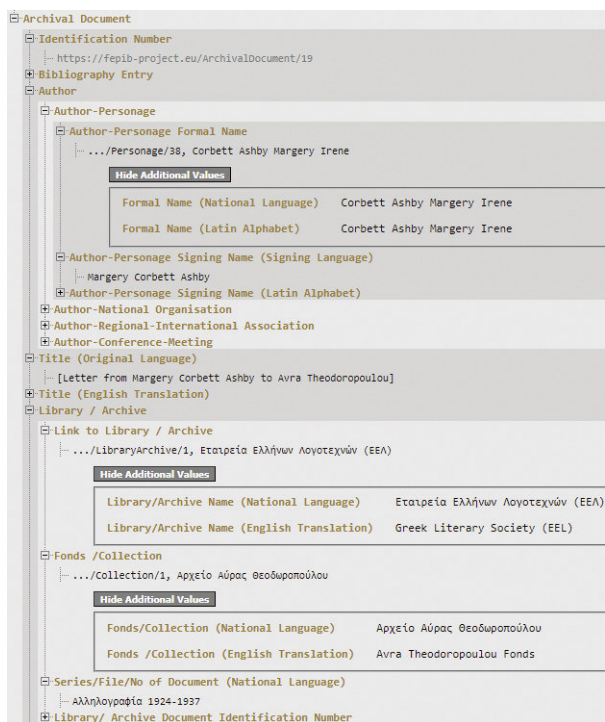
Archival Document
Identification Number
https://fepib-project.eu/ArchivalDocument/19
Bibliography Entry
Author
Author-Personage
Author-Personage Formal Name
.../Personage/38, Corbett Ashby Margery Irene
Hide Additional Values

| Formal Name (National Language) | Corbett Ashby Margery Irene |
|---|---|
| Formal Name (Latin Alphabet) | Corbett Ashby Margery Irene |

Author-Personage Signing Name (Signing Language)
Margery Corbett Ashby
Author-Personage Signing Name (Latin Alphabet)
Author-National Organisation
Author-Regional-International Association
Author-Conference-Meeting
Title (Original Language)
[Letter from Margery Corbett Ashby to Avra Theodoropoulou]
Title (English Translation)
Library / Archive
Link to Library / Archive
.../LibraryArchive/1, Εταιρεία Ελλήνων Λογοτεχνών (ΕΕΛ)
Hide Additional Values

| Library/Archive Name (National Language) | Εταιρεία Ελλήνων Λογοτεχνών (ΕΕΛ) |
|---|---|
| Library/Archive Name (English Translation) | Greek Literary Society (EEL) |

Fonds /Collection
.../Collection/1, Αρχείο Αύρας Θεοδωροπούλου
Hide Additional Values

| Fonds/Collection (National Language) | Αρχείο Αύρας Θεοδωροπούλου |
|---|---|
| Fonds /Collection (English Translation) | Avra Theodoropoulou Fonds |

Series/File/No of Document (National Language)
Αλληλογραφία 1924-1937
Library/ Archive Document Identification Number